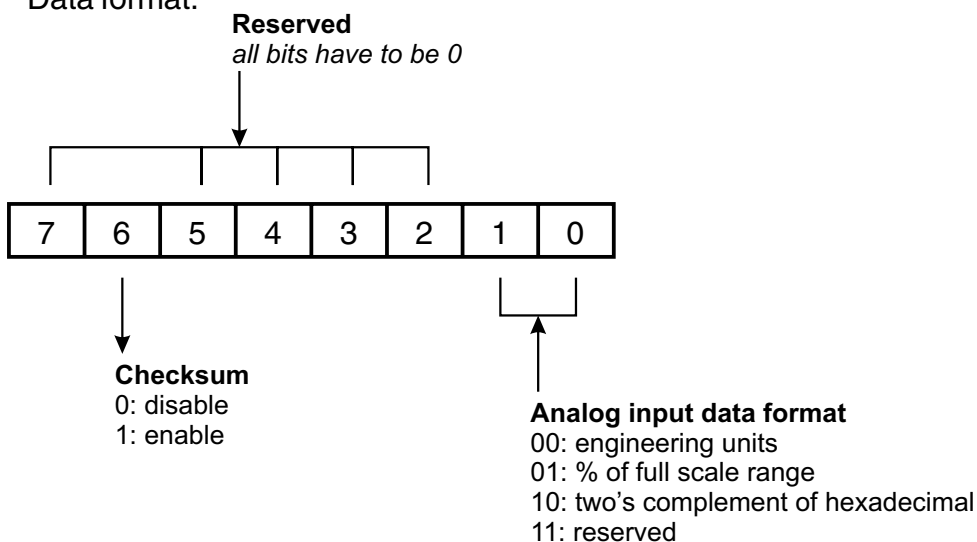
Data format:

**Reserved**
*all bits have to be 0*

| 7 | 6 | 5 | 4 | 3 | 2 | 1 | 0 |
|---|---|---|---|---|---|---|---|

**Checksum**
0: disable
1: enable

**Analog input data format**
00: engineering units
01: % of full scale range
10: two's complement of hexadecimal
11: reserved